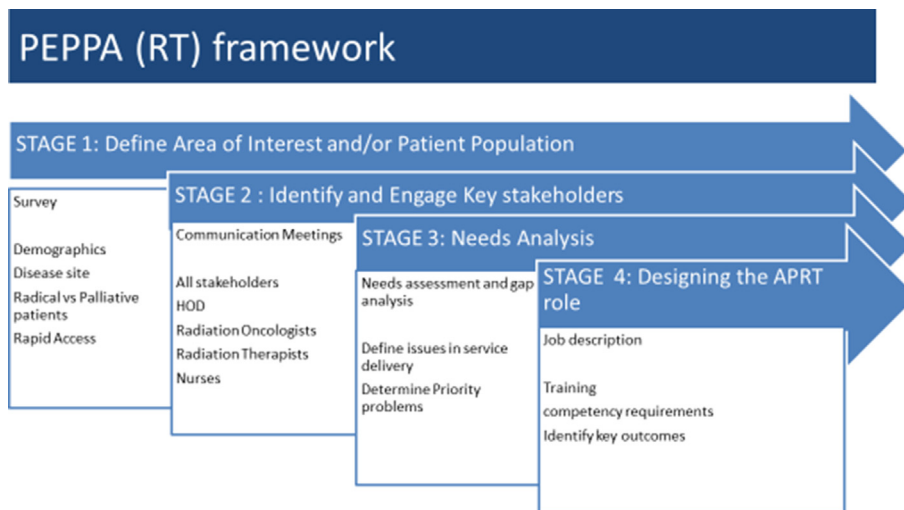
PEPPA (RT) framework

STAGE 1: Define Area of Interest and/or Patient Population

Survey

Demographics
Disease site
Radical vs Palliative patients
Rapid Access

STAGE 2 : Identify and Engage Key stakeholders

Communication Meetings

All stakeholders
HOD
Radiation Oncologists
Radiation Therapists
Nurses

STAGE 3: Needs Analysis

Needs assessment and gap analysis

Define issues in service delivery
Determine Priority problems

STAGE 4: Designing the APRT role

Job description

Training
competency requirements
Identify key outcomes